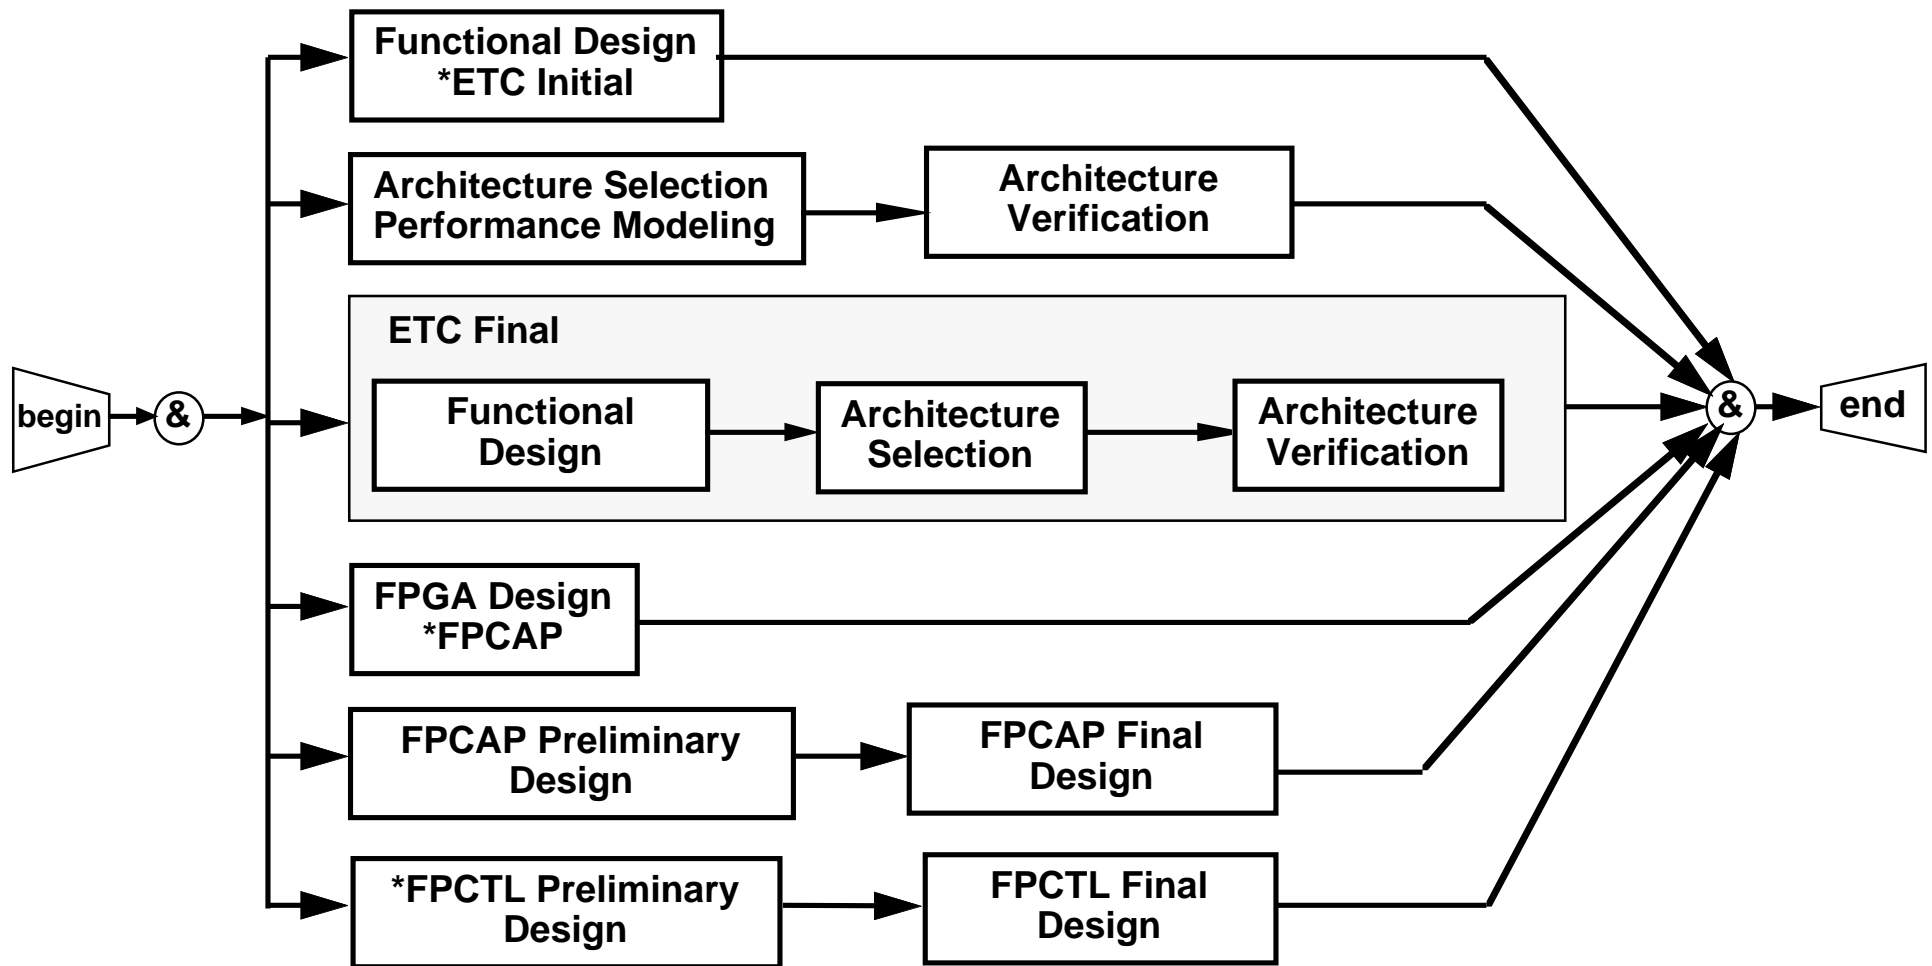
Functional Design
*ETC Initial

Architecture Selection
Performance Modeling

Architecture
Verification

ETC Final

begin

&

Functional
Design

Architecture
Selection

Architecture
Verification

&

end

FPGA Design
*FPCAP

FPCAP Preliminary
Design

FPCAP Final
Design

*FPCTL Preliminary
Design

FPCTL Final
Design